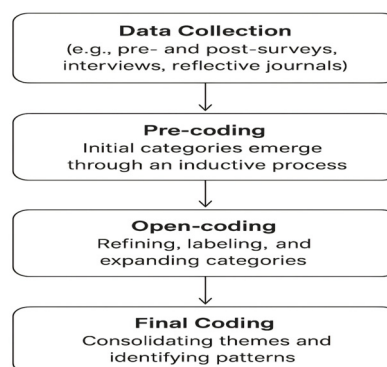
Data Collection
(e.g., pre- and post-surveys, interviews, reflective journals)

Pre-coding
Initial categories emerge through an inductive process

Open-coding
Refining, labeling, and expanding categories

Final Coding
Consolidating themes and identifying patterns